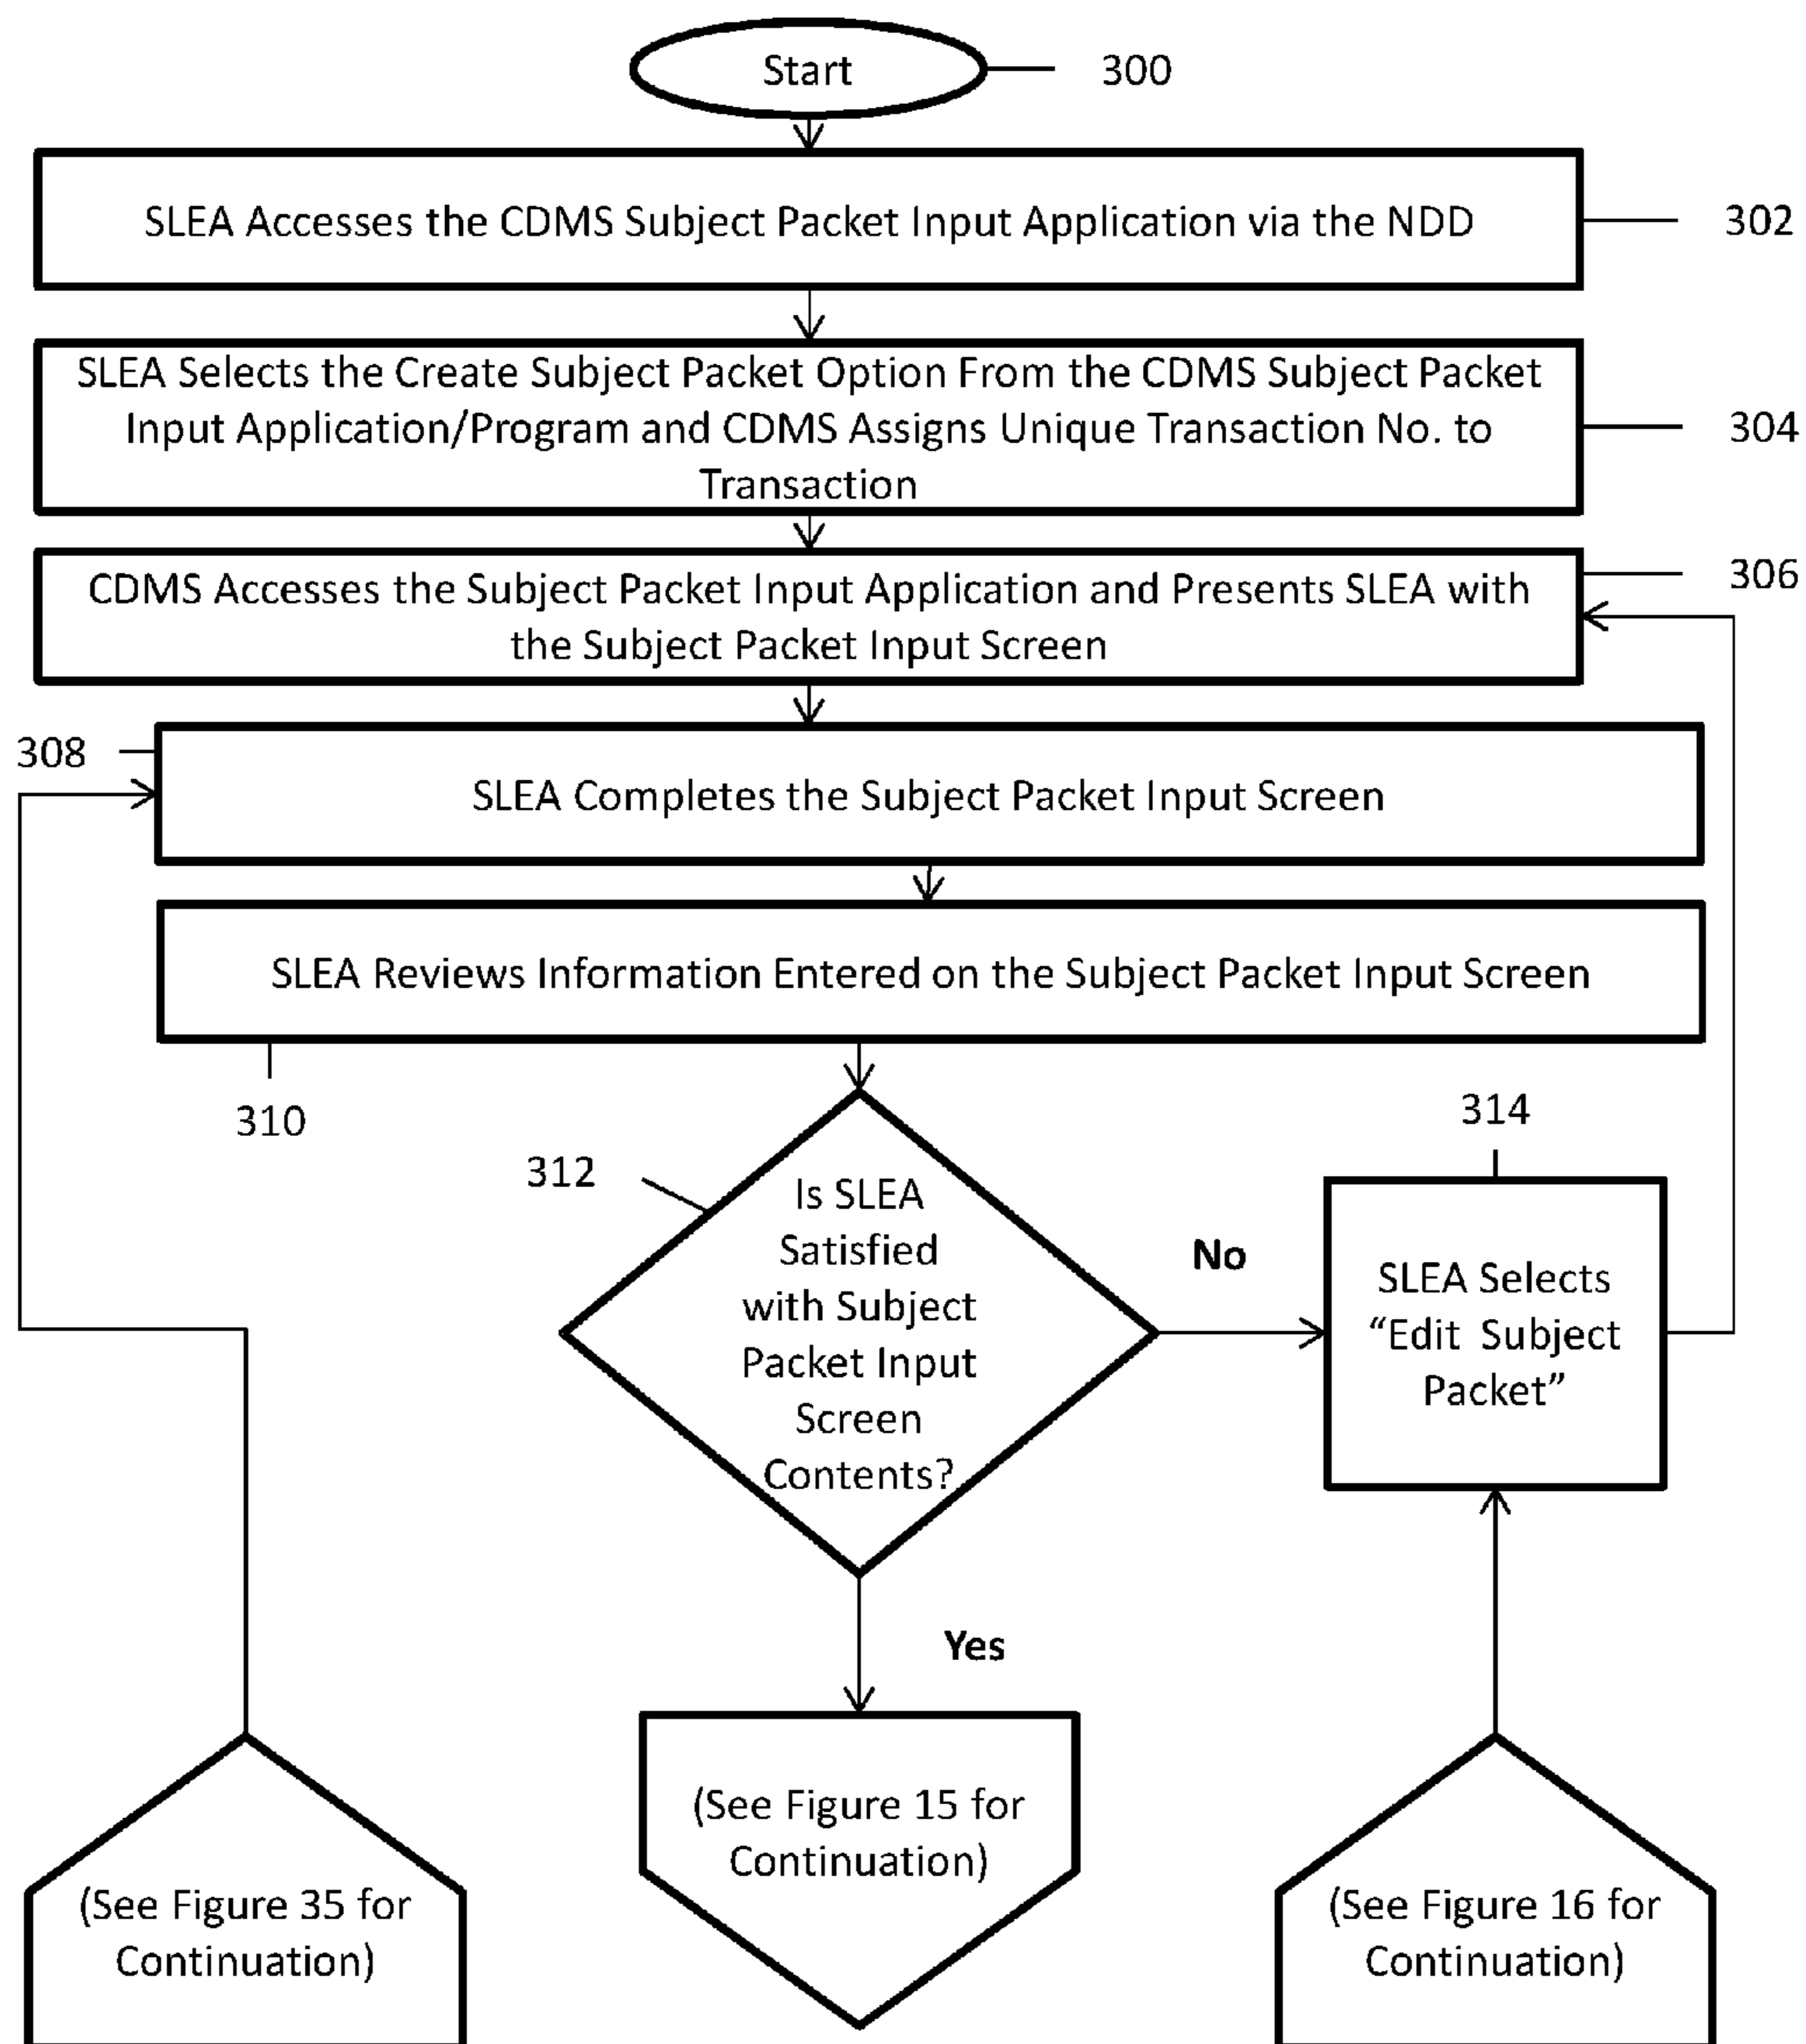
Start 300

SLEA Accesses the CDMS Subject Packet Input Application via the NDD 302

SLEA Selects the Create Subject Packet Option From the CDMS Subject Packet Input Application/Program and CDMS Assigns Unique Transaction No. to Transaction 304

CDMS Accesses the Subject Packet Input Application and Presents SLEA with the Subject Packet Input Screen 306

308 SLEA Completes the Subject Packet Input Screen

SLEA Reviews Information Entered on the Subject Packet Input Screen

310

312

Is SLEA Satisfied with Subject Packet Input Screen Contents?

No

314

SLEA Selects "Edit Subject Packet"

Yes

(See Figure 35 for Continuation)

(See Figure 15 for Continuation)

(See Figure 16 for Continuation)